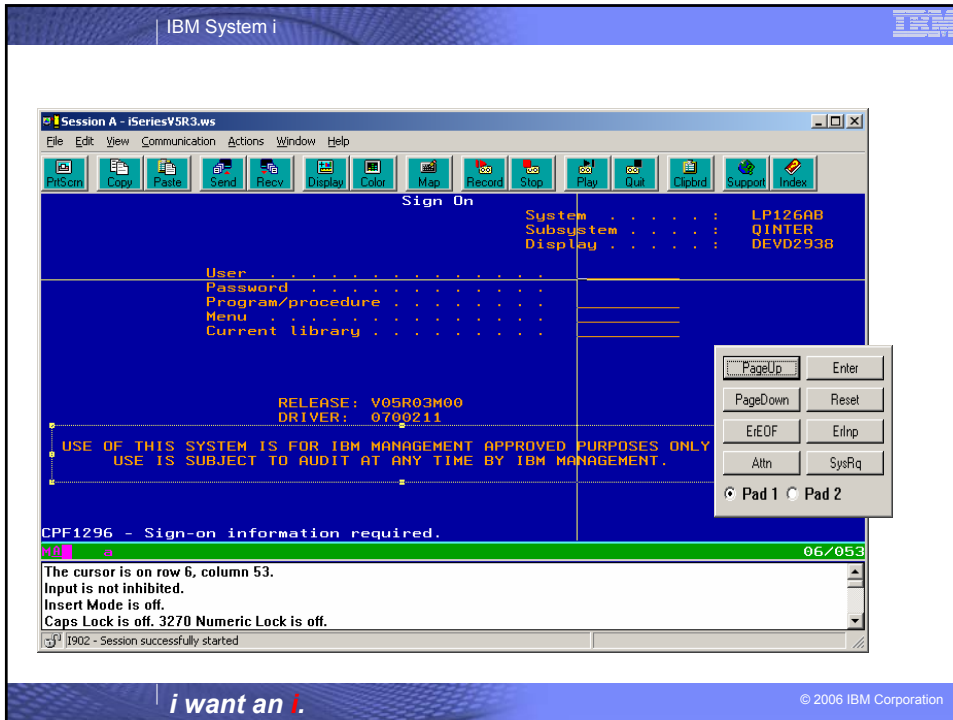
IBM System i

IBM

Session A - iSeriesV5R3.ws

File Edit View Communication Actions Window Help

PrtScrn Copy Paste Send Recv Display Color Map Record Stop Play Quit Clipbrd Support Index

Sign On

System . . . . . : LP126AB
Subsystem . . . . : QINTER
Display . . . . . : DEVD2938

User . . . . . . . . . . . . . .
Password . . . . . . . . . . . .
Program/procedure . . . . . . . .
Menu . . . . . . . . . . . . . .
Current library . . . . . . . .

RELEASE: V05R03M00
DRIVER: 0700211

USE OF THIS SYSTEM IS FOR IBM MANAGEMENT APPROVED PURPOSES ONLY
USE IS SUBJECT TO AUDIT AT ANY TIME BY IBM MANAGEMENT.

PageUp Enter
PageDown Reset
ErEOF ErInp
Attn SysRq
Pad 1 Pad 2

CPF1296 - Sign-on information required.

MA

06/053

The cursor is on row 6, column 53.
Input is not inhibited.
Insert Mode is off.
Caps Lock is off. 3270 Numeric Lock is off.

I902 - Session successfully started

i want an i.

© 2006 IBM Corporation